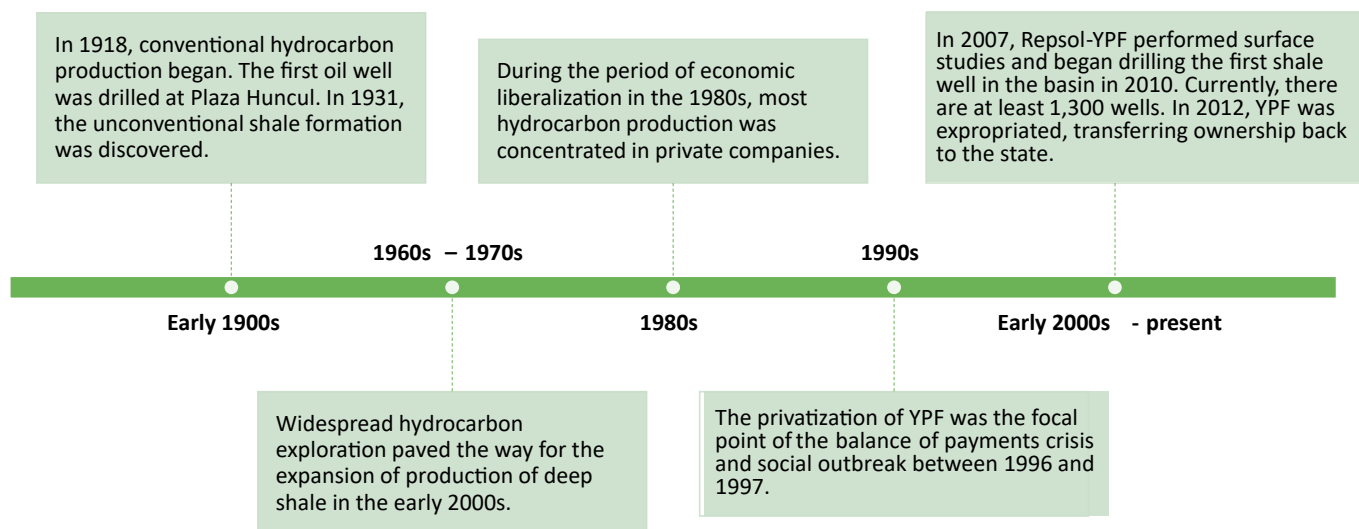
In 1918, conventional hydrocarbon production began. The first oil well was drilled at Plaza Huncul. In 1931, the unconventional shale formation was discovered.

During the period of economic liberalization in the 1980s, most hydrocarbon production was concentrated in private companies.

In 2007, Repsol-YPF performed surface studies and began drilling the first shale well in the basin in 2010. Currently, there are at least 1,300 wells. In 2012, YPF was expropriated, transferring ownership back to the state.

1960s – 1970s

1990s

Early 1900s

1980s

Early 2000s - present

Widespread hydrocarbon exploration paved the way for the expansion of production of deep shale in the early 2000s.

The privatization of YPF was the focal point of the balance of payments crisis and social outbreak between 1996 and 1997.